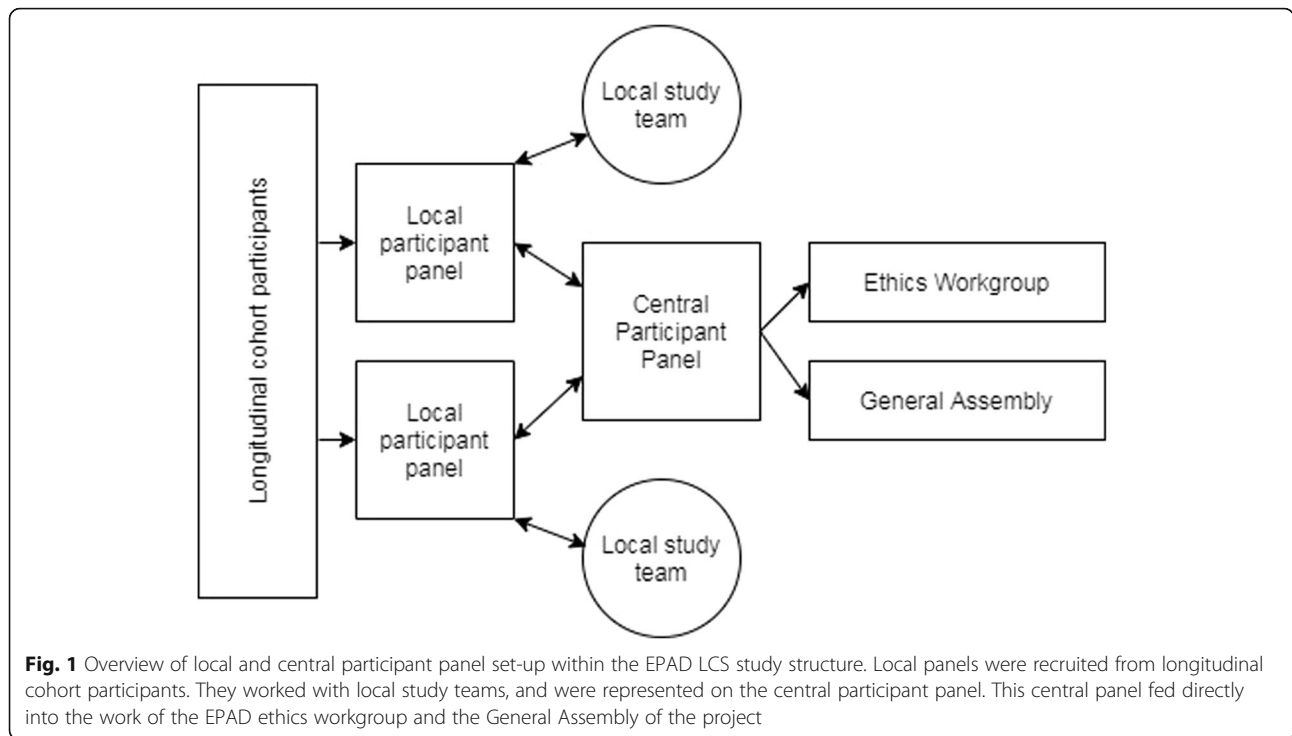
Longitudinal cohort participants

Local study team

Local participant panel

Central Participant Panel

Ethics Workgroup

General Assembly

Local participant panel

Local study team

**Fig. 1** Overview of local and central participant panel set-up within the EPAD LCS study structure. Local panels were recruited from longitudinal cohort participants. They worked with local study teams, and were represented on the central participant panel. This central panel fed directly into the work of the EPAD ethics workgroup and the General Assembly of the project